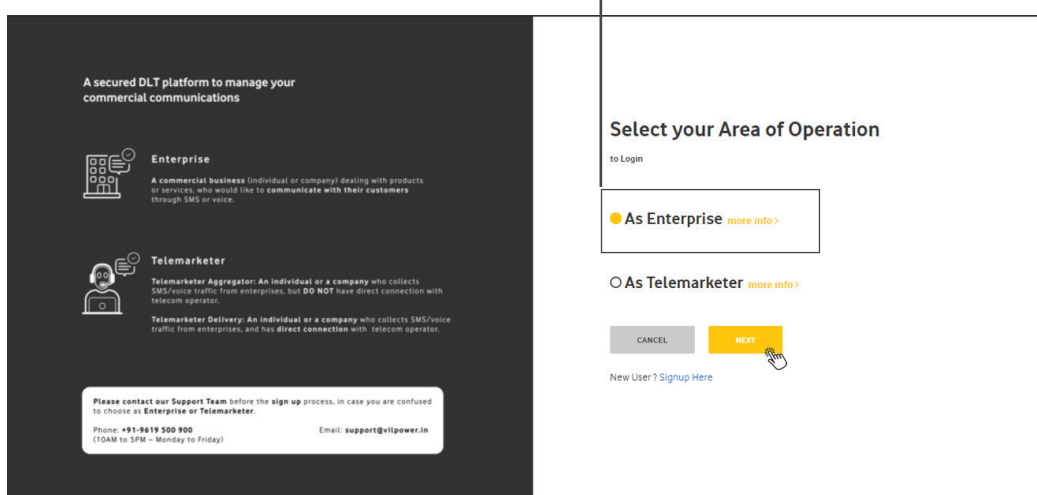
A secured DLT platform to manage your commercial communications

Enterprise

A commercial business (individual or company) dealing with products or services, who would like to communicate with their customers through SMS or voice.

Telemarketer

Telemarketer Aggregator: An individual or a company who collects SMS/voice traffic from enterprises, but DO NOT have direct connection with telecom operator.

Telemarketer Delivery: An individual or a company who collects SMS/voice traffic from enterprises, and has direct connection with telecom operator.

Please contact our Support Team before the sign up process, in case you are confused to choose as Enterprise or Telemarketer.

Phone: +91-9619 500 900
(10AM to 5PM – Monday to Friday)

Email: support@vilpower.in

Select your Area of Operation

to Login

As Enterprise more info >

As Telemarketer more info >

CANCEL

NEXT

New User? Signup Here